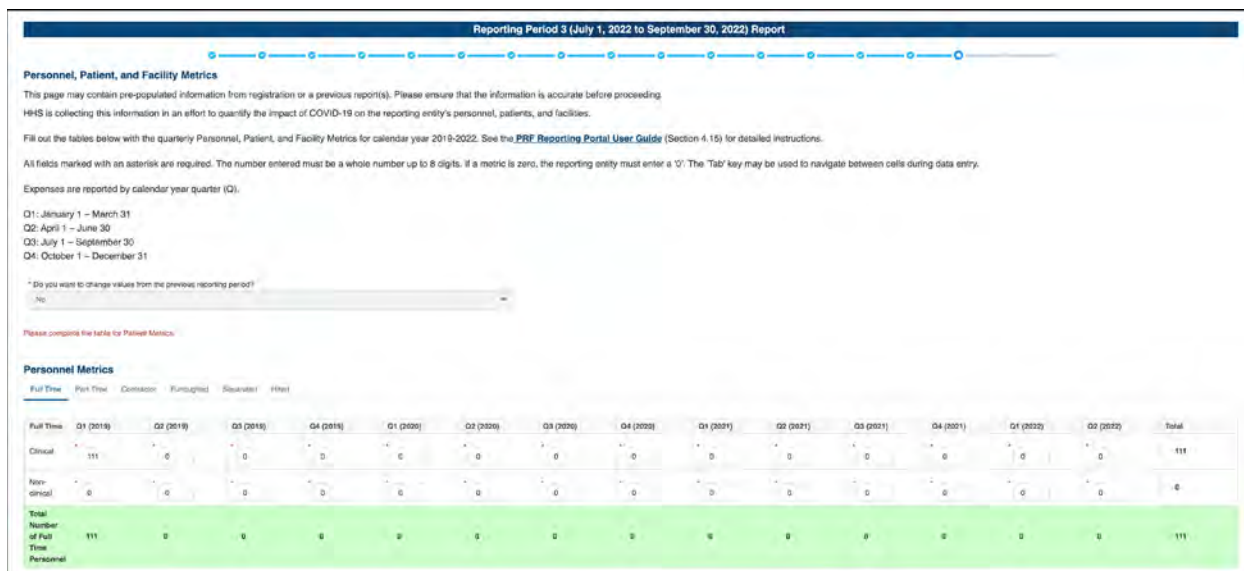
Reporting Period 3 (July 1, 2022 to September 30, 2022) Report

Personnel, Patient, and Facility Metrics

This page may contain pre-populated information from registration or a previous report(s). Please ensure that the information is accurate before proceeding.

HHS is collecting this information in an effort to quantify the impact of COVID-19 on the reporting entity's personnel, patients, and facilities.

Fill out the tables below with the quarterly Personnel, Patient, and Facility Metrics for calendar year 2019-2022. See the PRF Reporting Portal User Guide (Section 4.15) for detailed instructions.

All fields marked with an asterisk are required. The number entered must be a whole number up to 8 digits. If a metric is zero, the reporting entity must enter a '0'. The 'Tab' key may be used to navigate between cells during data entry.

Expenses are reported by calendar year quarter (Q).

Q1: January 1 – March 31
Q2: April 1 – June 30
Q3: July 1 – September 30
Q4: October 1 – December 31

* Do you want to change values from the previous reporting period?
No

Please complete the table for Patient Metrics.

Personnel Metrics

Full Time Part Time Contractor Furloughed Separated Hired

| Full Time | Q1 (2019) | Q2 (2019) | Q3 (2019) | Q4 (2019) | Q1 (2020) | Q2 (2020) | Q3 (2020) | Q4 (2020) | Q1 (2021) | Q2 (2021) | Q3 (2021) | Q4 (2021) | Q1 (2022) | Q2 (2022) | Total |
|---|---|---|---|---|---|---|---|---|---|---|---|---|---|---|---|
| Clinical | 111 | 0 | 0 | 0 | 0 | 0 | 0 | 0 | 0 | 0 | 0 | 0 | 0 | 0 | 111 |
| Non-clinical | 0 | 0 | 0 | 0 | 0 | 0 | 0 | 0 | 0 | 0 | 0 | 0 | 0 | 0 | 0 |
| Total Number of Full Time Personnel | 111 | 0 | 0 | 0 | 0 | 0 | 0 | 0 | 0 | 0 | 0 | 0 | 0 | 0 | 111 |